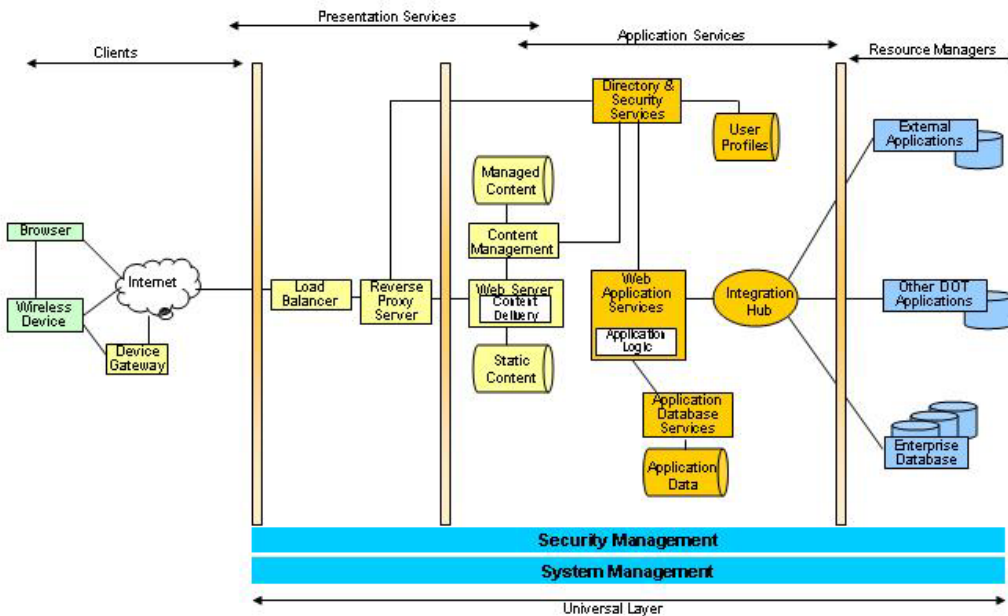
Presentation Services

Clients

Application Services

Resource Managers

Directory & Security Services

User Profiles

External Applications

Managed Content

Content Management

Browser

Internet

Wireless Device

Device Gateway

Load Balancer

Reverse Proxy Server

Web Server

Content Delivery

Static Content

Web Application Services

Application Logic

Integration Hub

Other DOT Applications

Application Database Services

Application Data

Enterprise Database

Security Management

System Management

Universal Layer